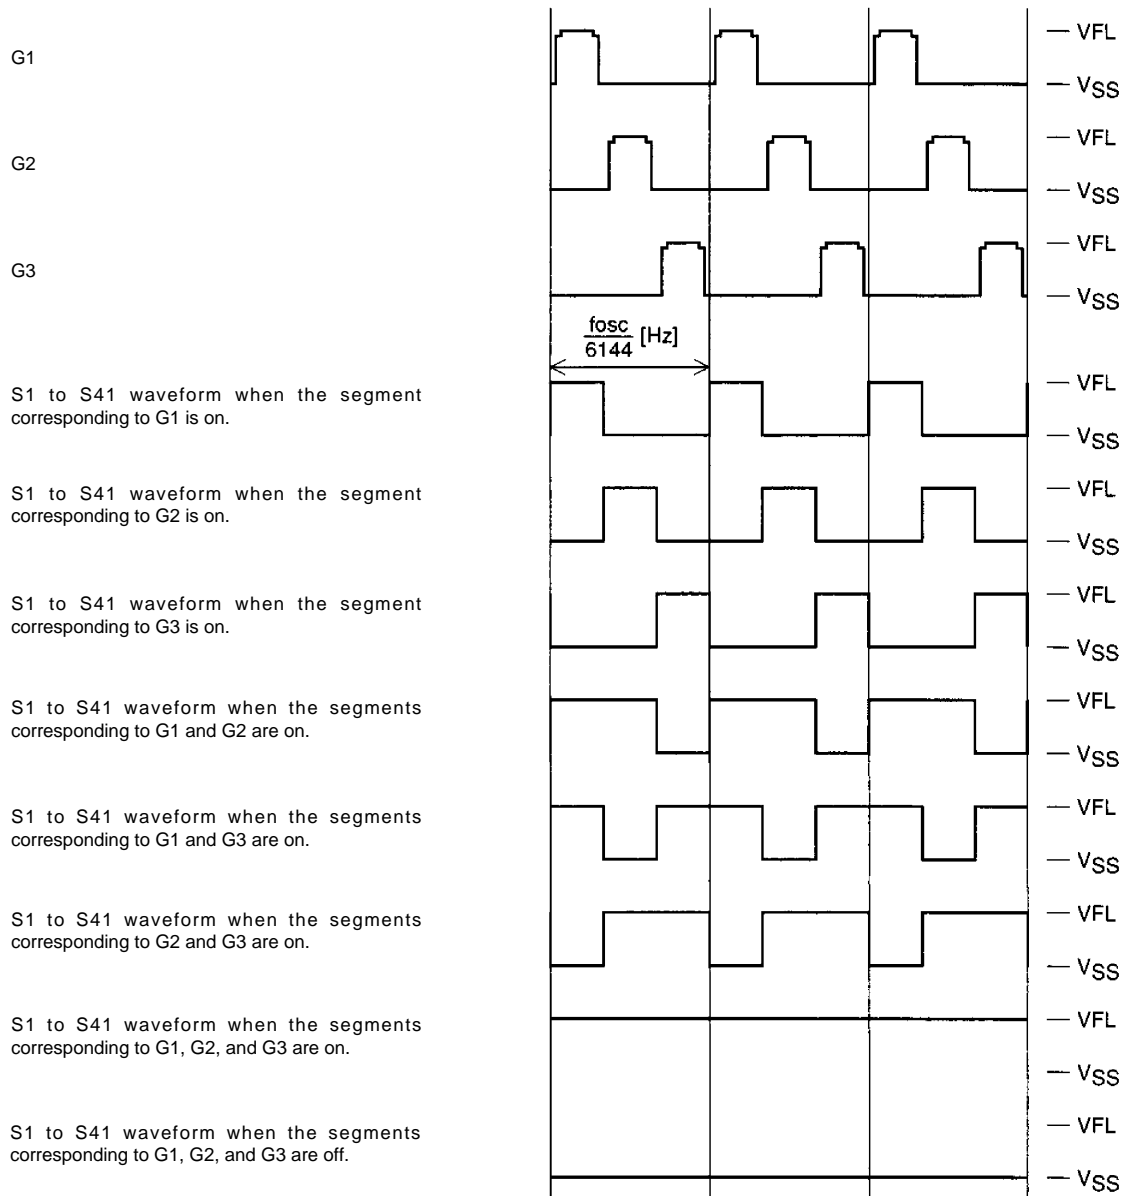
G1

— VFL
— $V_{SS}$

G2

— VFL
— $V_{SS}$

G3

— VFL
— $V_{SS}$

$\frac{fosc}{6144}$ [Hz]

S1 to S41 waveform when the segment corresponding to G1 is on.

— VFL
— $V_{SS}$

S1 to S41 waveform when the segment corresponding to G2 is on.

— VFL
— $V_{SS}$

S1 to S41 waveform when the segment corresponding to G3 is on.

— VFL
— $V_{SS}$

S1 to S41 waveform when the segments corresponding to G1 and G2 are on.

— VFL
— $V_{SS}$

S1 to S41 waveform when the segments corresponding to G1 and G3 are on.

— VFL
— $V_{SS}$

S1 to S41 waveform when the segments corresponding to G2 and G3 are on.

— VFL
— $V_{SS}$

S1 to S41 waveform when the segments corresponding to G1, G2, and G3 are on.

— VFL
— $V_{SS}$

S1 to S41 waveform when the segments corresponding to G1, G2, and G3 are off.

— VFL
— $V_{SS}$